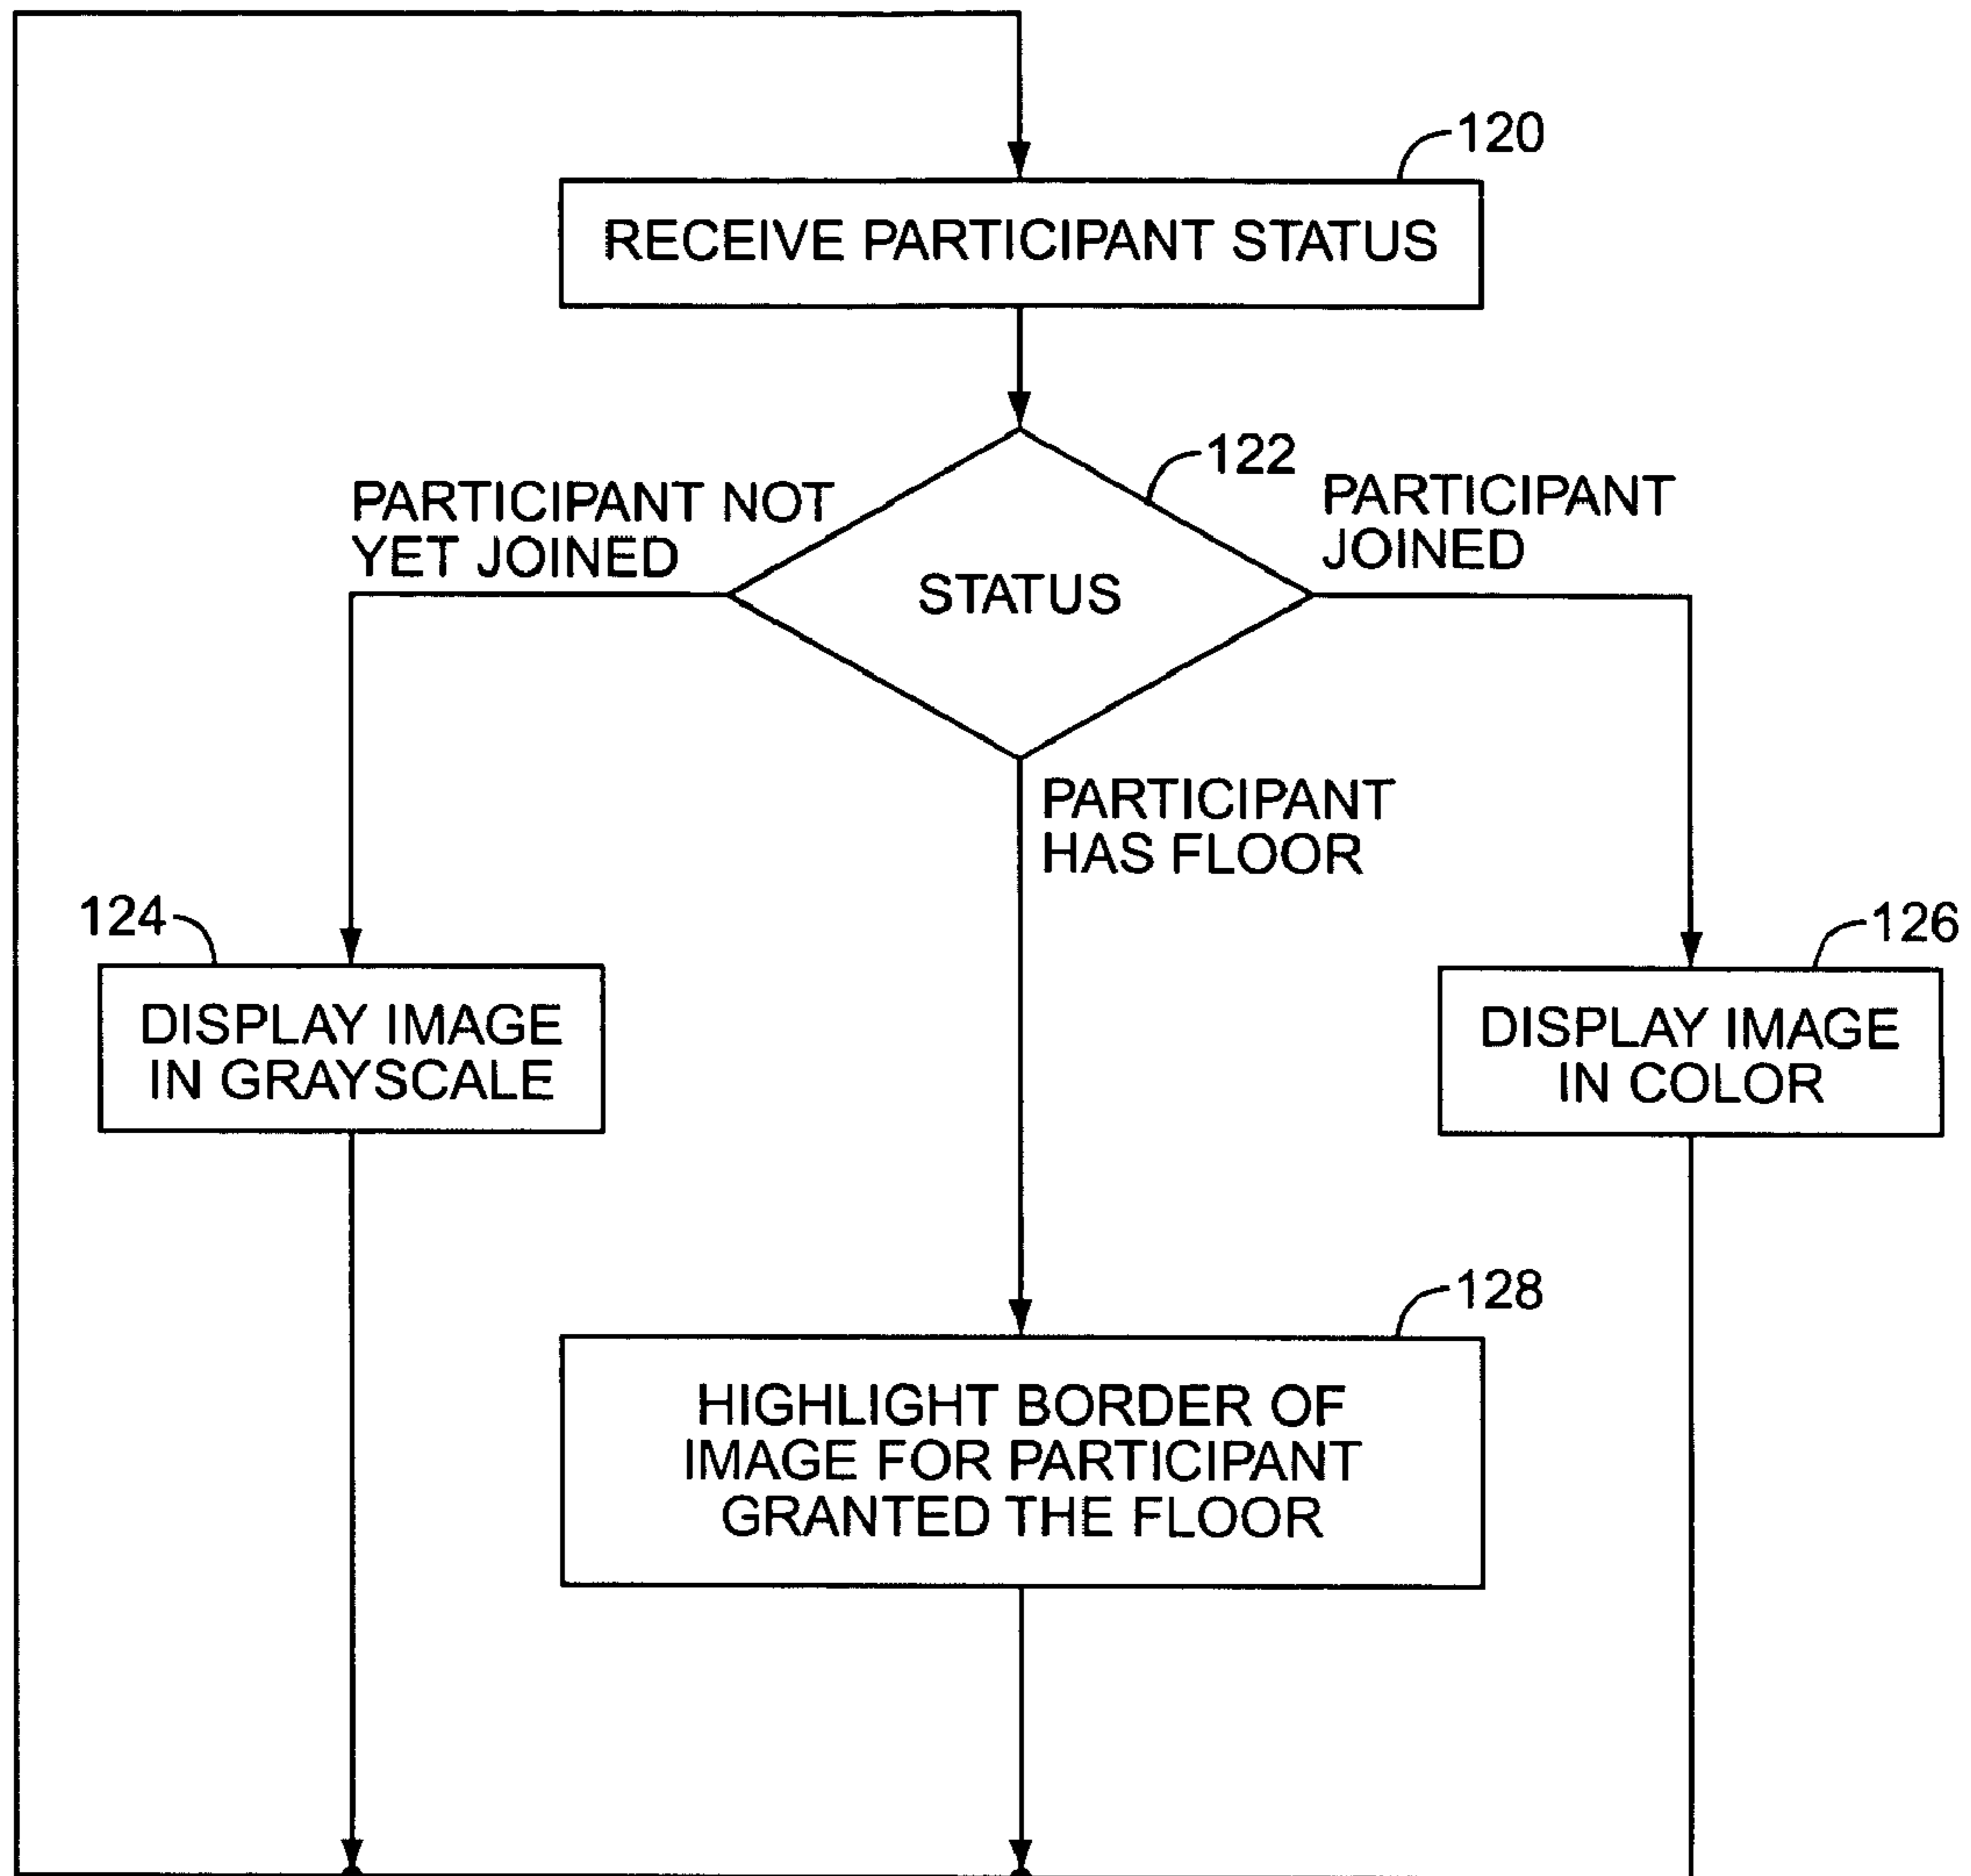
120

RECEIVE PARTICIPANT STATUS

122

PARTICIPANT NOT YET JOINED

STATUS

PARTICIPANT JOINED

PARTICIPANT HAS FLOOR

124

DISPLAY IMAGE IN GRAYSCALE

126

DISPLAY IMAGE IN COLOR

128

HIGHLIGHT BORDER OF IMAGE FOR PARTICIPANT GRANTED THE FLOOR